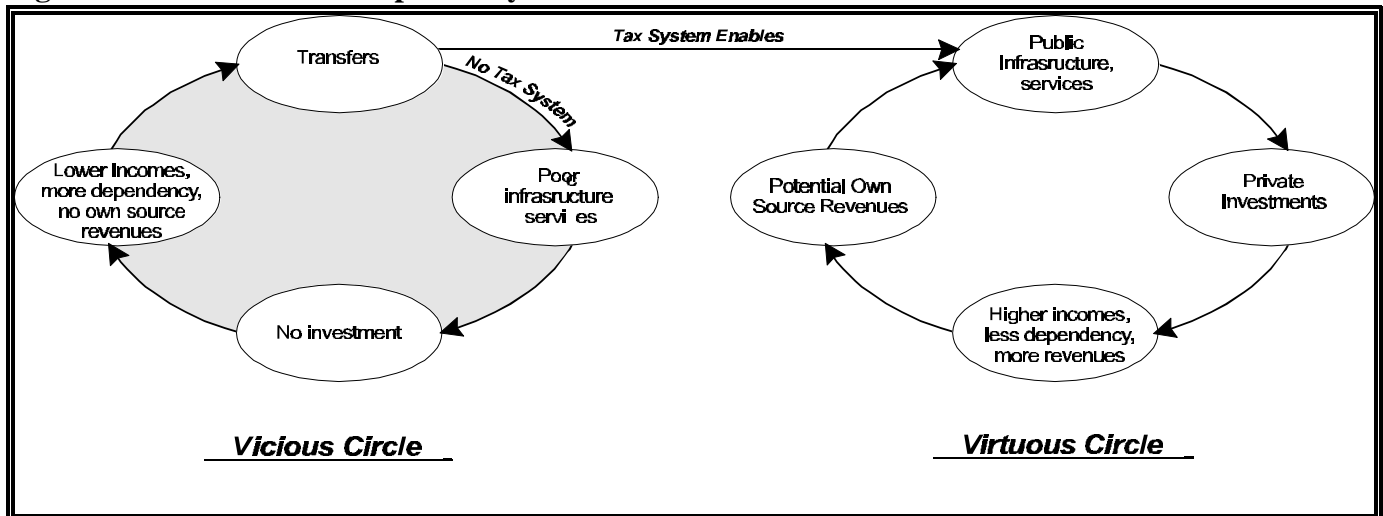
Transfers

Tax System Enables

No Tax System

Public Infrasructure, services

Lower Incomes, more dependency, no own source revenues

Poor infrasructure servi es

Potential Own Source Revenues

Private Investments

No investment

Higher incomes, less dependency, more revenues

Vicious Circle

Virtuous Circle